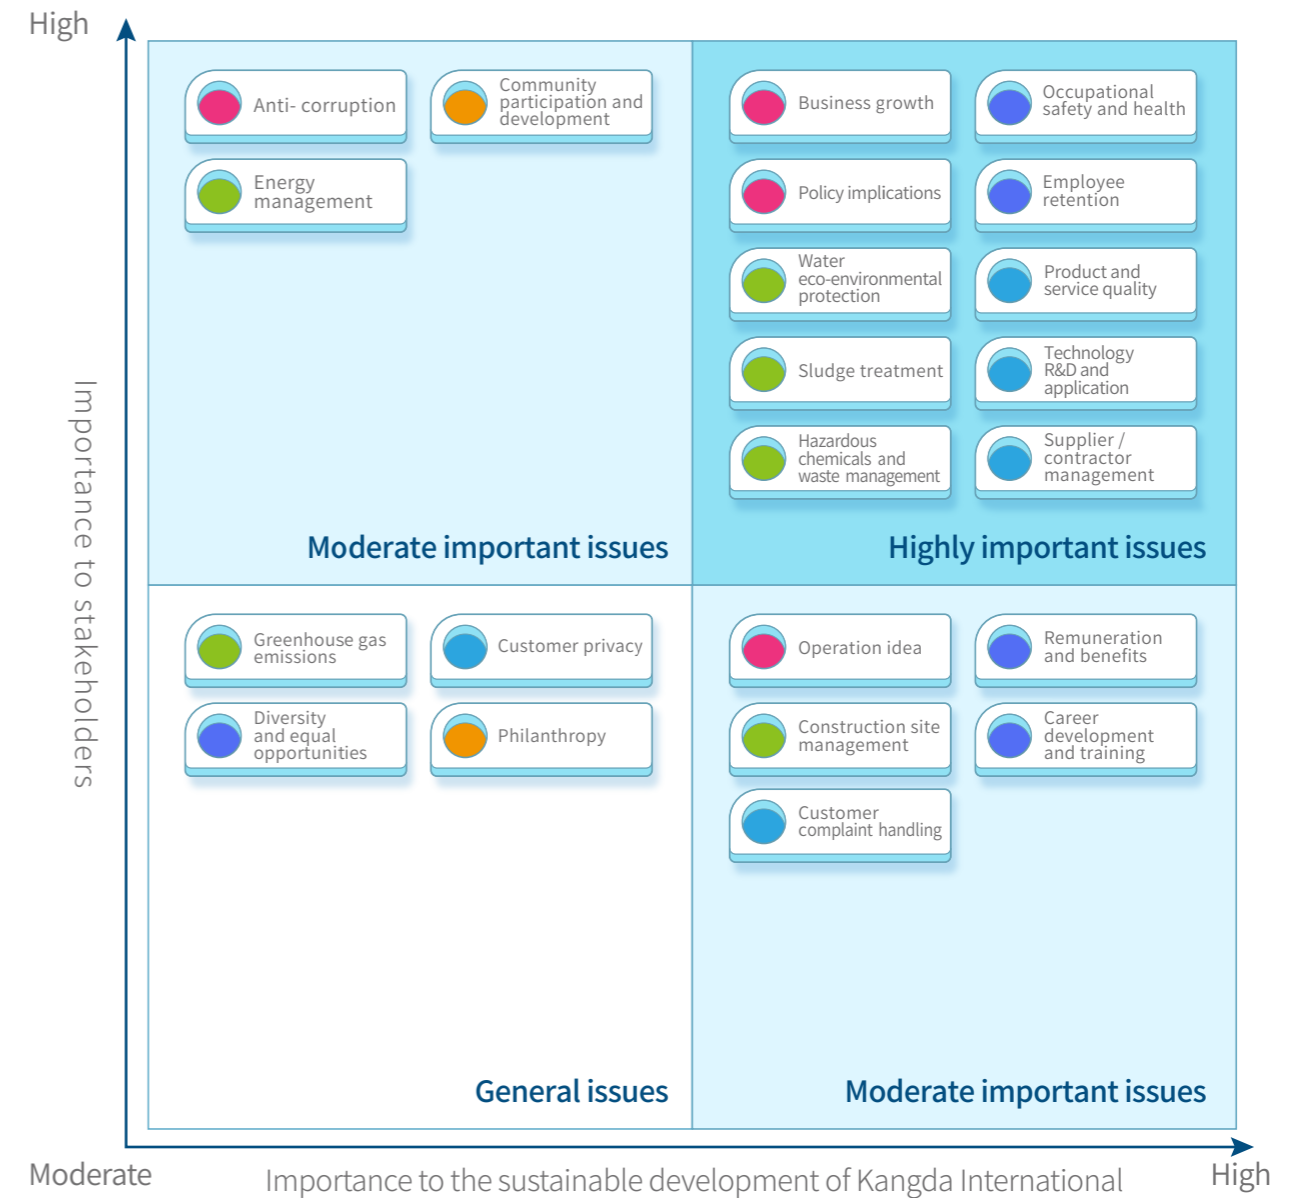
High

Importance to stakeholders

Anti- corruption

Community participation and development

Energy management

Moderate important issues

Business growth

Occupational safety and health

Policy implications

Employee retention

Water eco-environmental protection

Product and service quality

Sludge treatment

Technology R&D and application

Hazardous chemicals and waste management

Supplier / contractor management

Highly important issues

Greenhouse gas emissions

Customer privacy

Diversity and equal opportunities

Philanthropy

General issues

Operation idea

Remuneration and benefits

Construction site management

Career development and training

Customer complaint handling

Moderate important issues

Moderate

Importance to the sustainable development of Kangda International

High